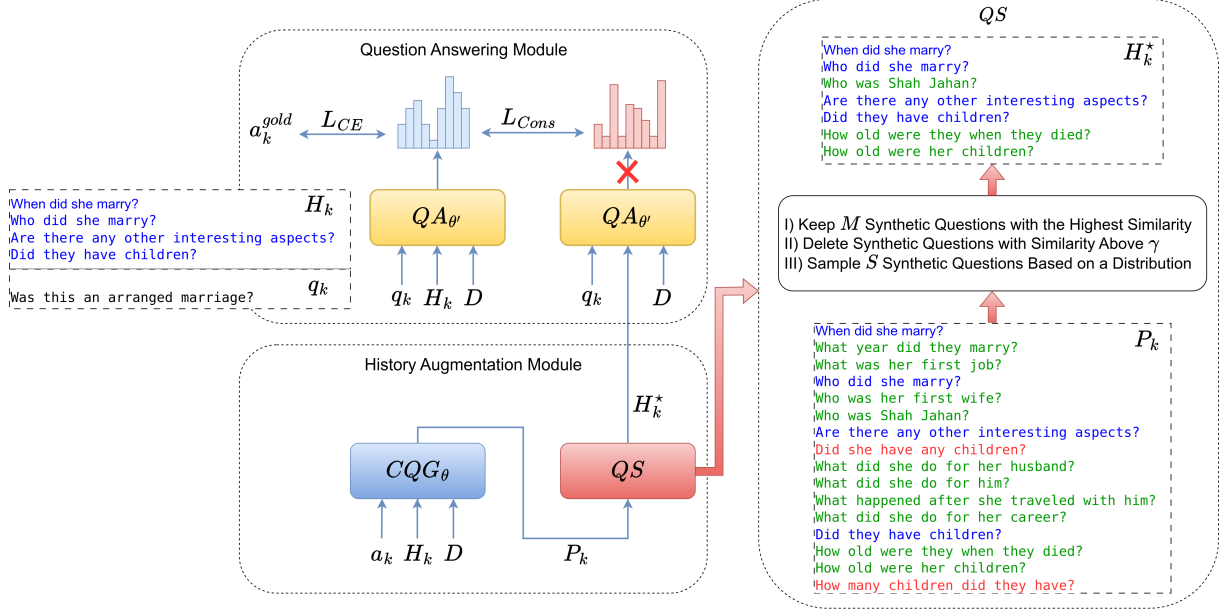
Question Answering Module

$a_k^{gold}$ $L_{CE}$ $L_{Cons}$

When did she marry?
Who did she marry?
Are there any other interesting aspects?
Did they have children?
$H_k$

Was this an arranged marriage?
$q_k$

$QA_{\theta'}$ $QA_{\theta'}$

$q_k$ $H_k$ $D$ $q_k$ $D$

History Augmentation Module

$H_k^\star$

$CQG_\theta$ $QS$

$a_k$ $H_k$ $D$ $P_k$

$QS$

When did she marry?
Who did she marry?
Who was Shah Jahan?
Are there any other interesting aspects?
Did they have children?
How old were they when they died?
How old were her children?
$H_k^\star$

I) Keep $M$ Synthetic Questions with the Highest Similarity
II) Delete Synthetic Questions with Similarity Above $\gamma$
III) Sample $S$ Synthetic Questions Based on a Distribution

When did she marry?
What year did they marry?
What was her first job?
Who did she marry?
Who was her first wife?
Who was Shah Jahan?
Are there any other interesting aspects?
Did she have any children?
What did she do for her husband?
What did she do for him?
What happened after she traveled with him?
What did she do for her career?
Did they have children?
How old were they when they died?
How old were her children?
How many children did they have?
$P_k$